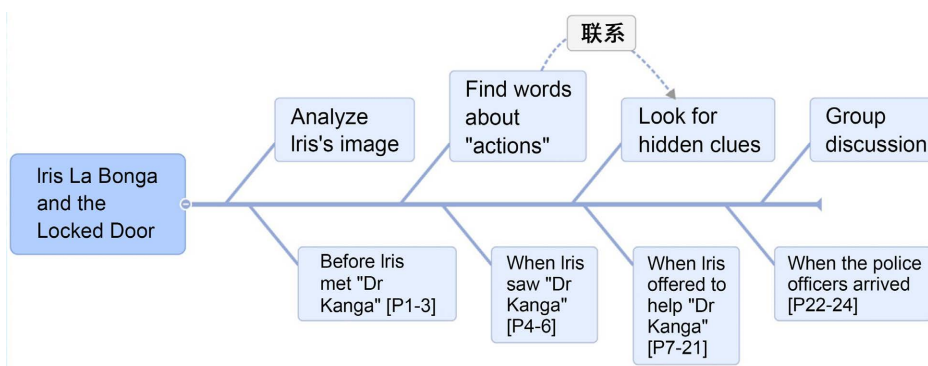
联系

Iris La Bonga and the Locked Door

Analyze Iris's image

Find words about "actions"

Look for hidden clues

Group discussion

Before Iris met "Dr Kanga" [P1-3]

When Iris saw "Dr Kanga" [P4-6]

When Iris offered to help "Dr Kanga" [P7-21]

When the police officers arrived [P22-24]